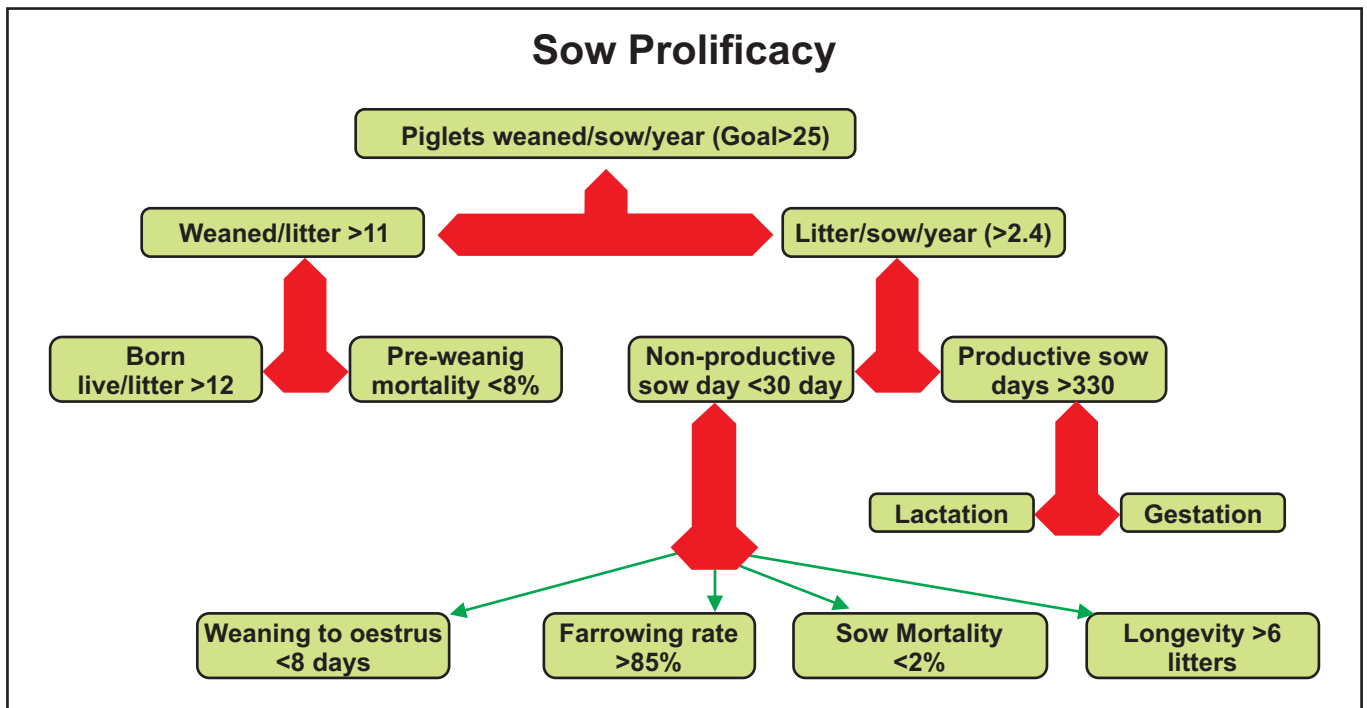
Sow Prolificacy

Piglets weaned/sow/year (Goal>25)

Weaned/litter >11

Litter/sow/year (>2.4)

Born live/litter >12

Pre-weanig mortality <8%

Non-productive sow day <30 day

Productive sow days >330

Lactation

Gestation

Weaning to oestrus <8 days

Farrowing rate >85%

Sow Mortality <2%

Longevity >6 litters